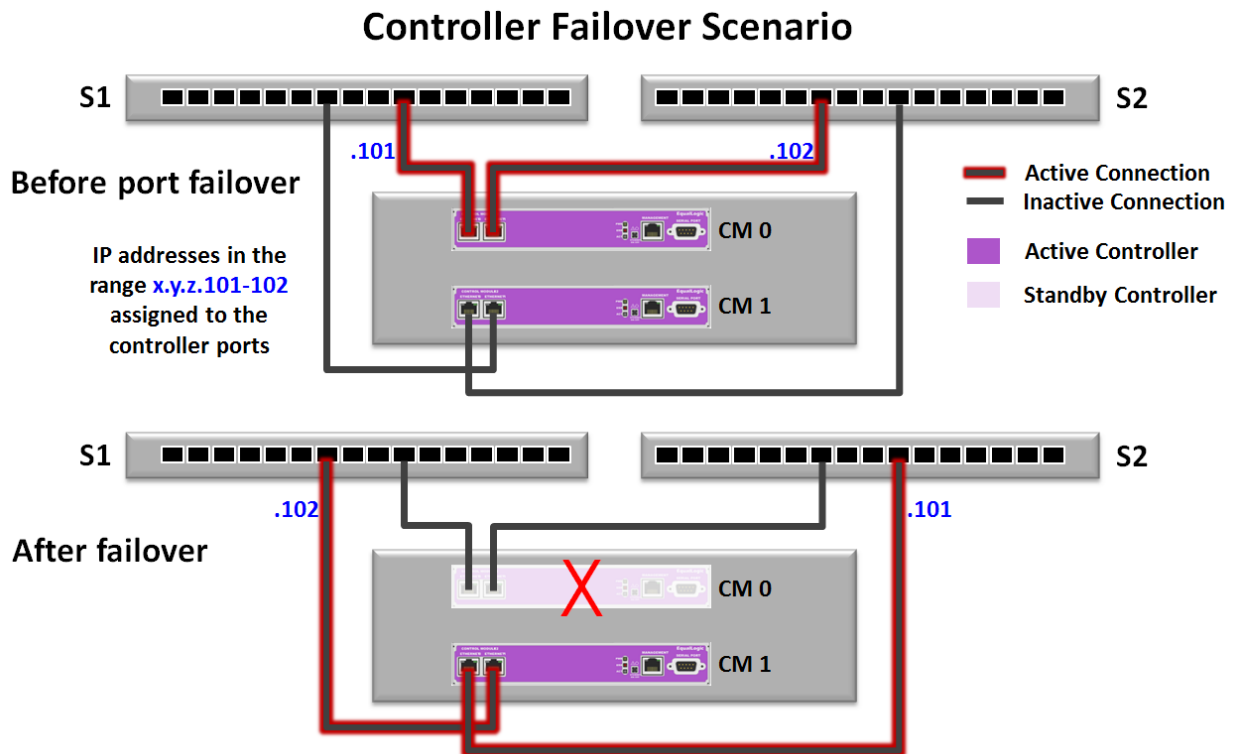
Controller Failover Scenario

S1

S2

.101

.102

Before port failover

Active Connection

Inactive Connection

Active Controller

Standby Controller

CM 0

CM 1

IP addresses in the range x.y.z.101-102 assigned to the controller ports

S1

S2

.102

.101

After failover

CM 0

CM 1